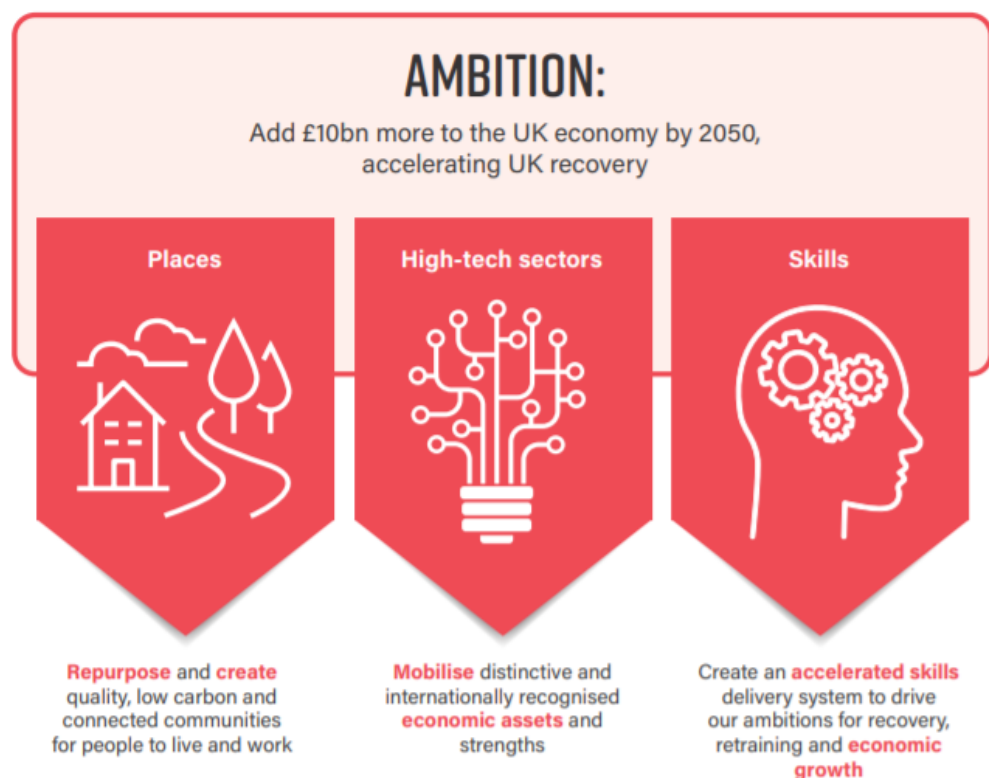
AMBITION:

Add £10bn more to the UK economy by 2050, accelerating UK recovery

Places

High-tech sectors

Skills

Repurpose and create quality, low carbon and connected communities for people to live and work

Mobilise distinctive and internationally recognised economic assets and strengths

Create an accelerated skills delivery system to drive our ambitions for recovery, retraining and economic growth